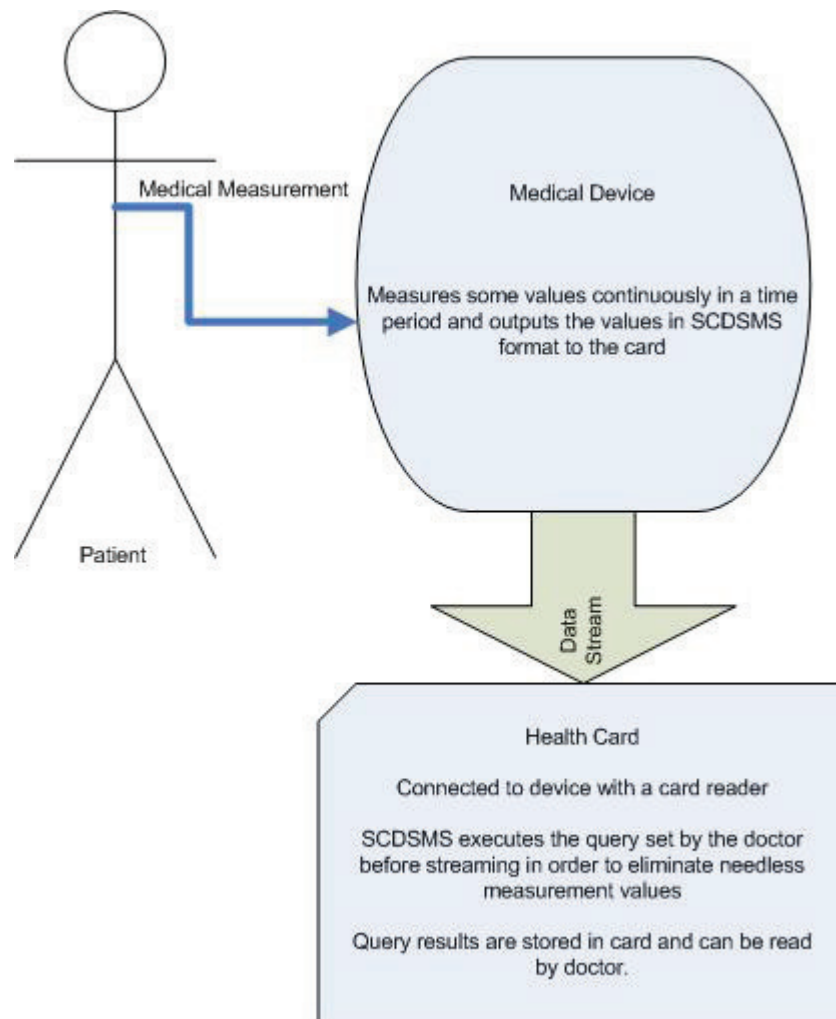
Medical Measurement

Patient

Medical Device

Measures some values continuously in a time period and outputs the values in SCDSMS format to the card

Data Stream

Health Card

Connected to device with a card reader

SCDSMS executes the query set by the doctor before streaming in order to eliminate needless measurement values

Query results are stored in card and can be read by doctor.